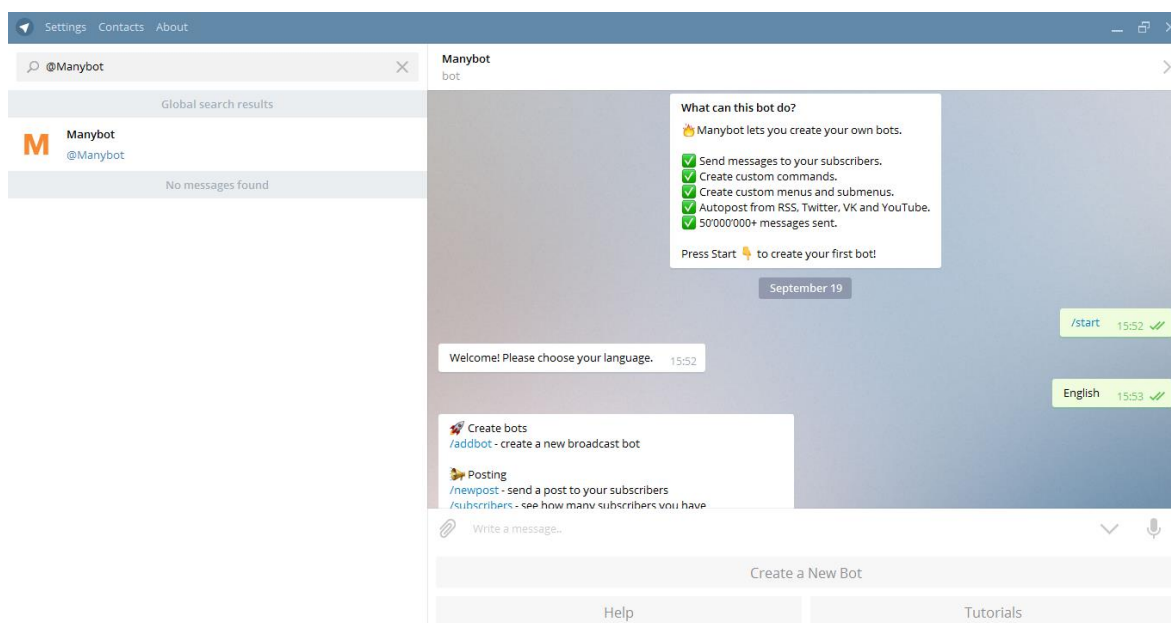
Settings Contacts About

@Manybot

Global search results

M

Manybot
@Manybot

No messages found

Manybot
bot

What can this bot do?

Manybot lets you create your own bots.

✅ Send messages to your subscribers.
✅ Create custom commands.
✅ Create custom menus and submenus.
✅ Autopost from RSS, Twitter, VK and YouTube.
✅ 50'000'000+ messages sent.

Press Start 👇 to create your first bot!

September 19

/start 15:52

Welcome! Please choose your language. 15:52

English 15:53

Create bots
/addbot - create a new broadcast bot

Posting
/newpost - send a post to your subscribers
/subscribers - see how many subscribers you have

Write a message...

Create a New Bot

Help

Tutorials